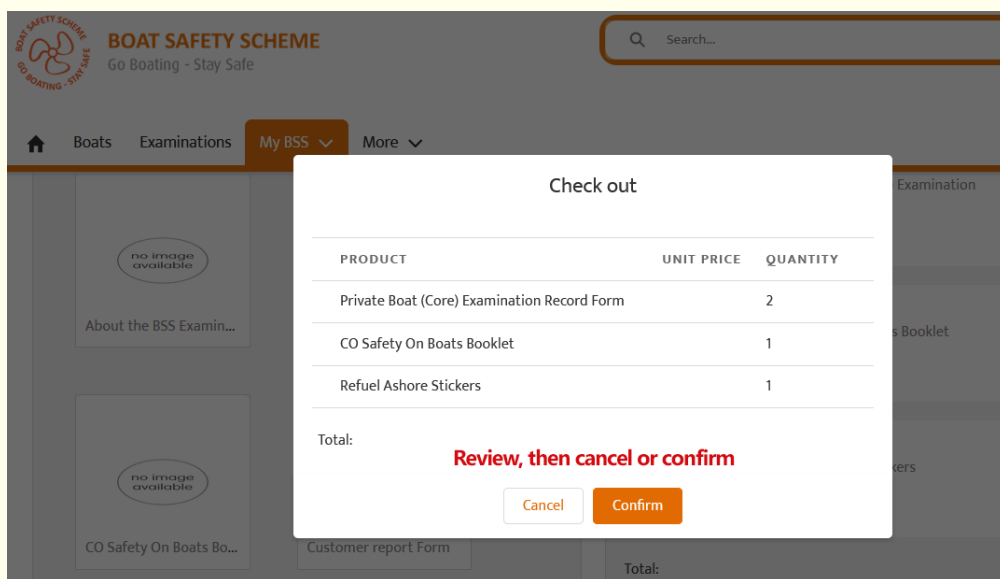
BOAT SAFETY SCHEME GO BOATING - STAY SAFE

BOAT SAFETY SCHEME
Go Boating - Stay Safe

Search...

Boats Examinations My BSS More

Check out

| PRODUCT | UNIT PRICE | QUANTITY |
|---|---|---|
| Private Boat (Core) Examination Record Form | | 2 |
| CO Safety On Boats Booklet | | 1 |
| Refuel Ashore Stickers | | 1 |

Total:

Review, then cancel or confirm

Cancel Confirm

no image available

About the BSS Examin...

no image available

CO Safety On Boats Bo...

Customer report Form

Examination

s Booklet

kers

Total: